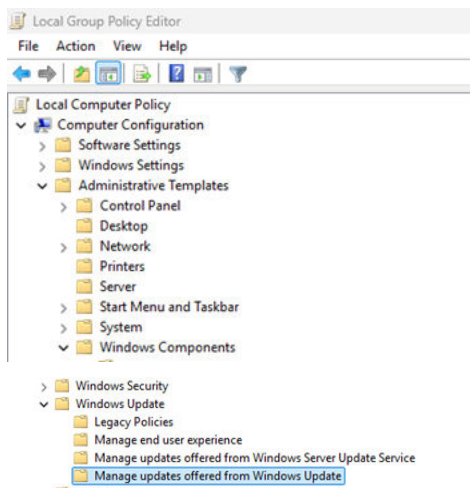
Local Group Policy Editor

File Action View Help

Local Computer Policy
Computer Configuration
Software Settings
Windows Settings
Administrative Templates
Control Panel
Desktop
Network
Printers
Server
Start Menu and Taskbar
System
Windows Components

Windows Security
Windows Update
Legacy Policies
Manage end user experience
Manage updates offered from Windows Server Update Service
Manage updates offered from Windows Update